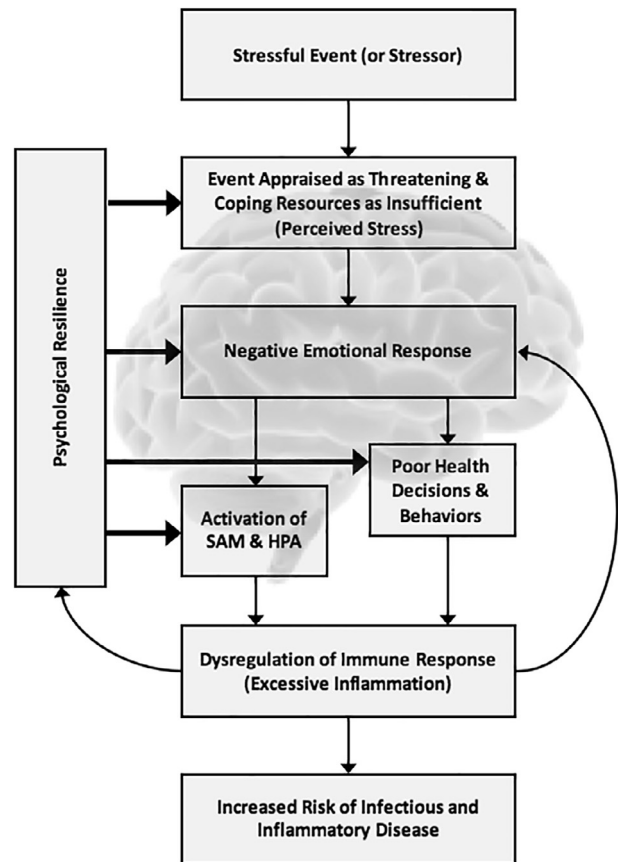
Stressful Event (or Stressor)

Event Appraised as Threatening & Coping Resources as Insufficient (Perceived Stress)

Psychological Resilience

Negative Emotional Response

Poor Health Decisions & Behaviors

Activation of SAM & HPA

Dysregulation of Immune Response (Excessive Inflammation)

Increased Risk of Infectious and Inflammatory Disease